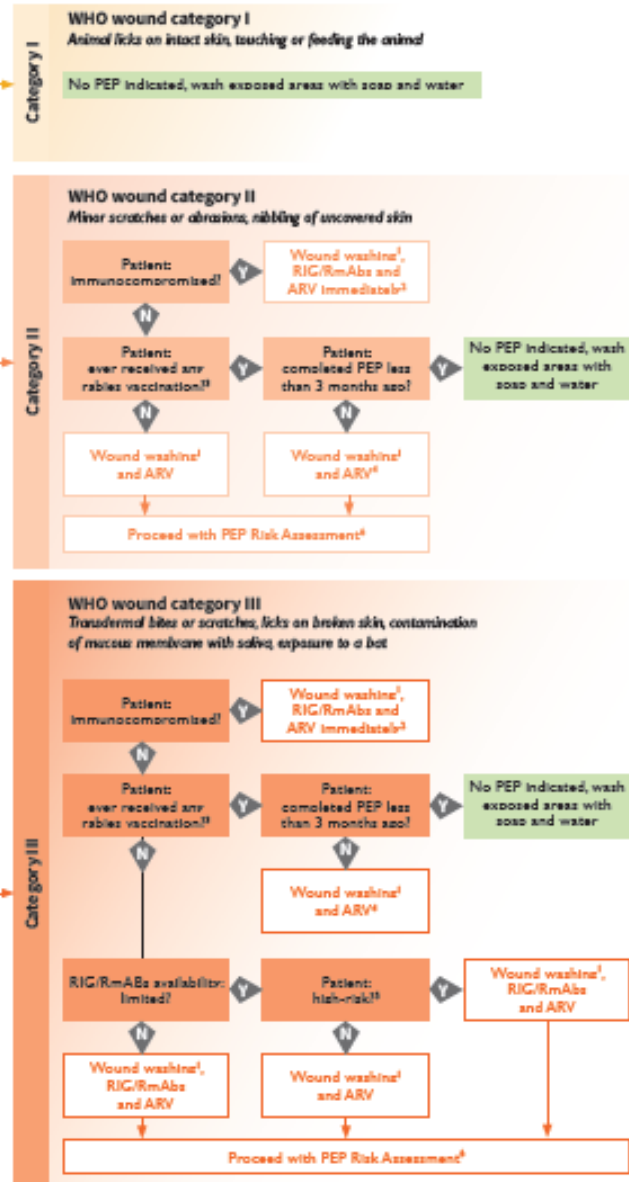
Category I

WHO wound category I
Animal licks on intact skin, touching or feeding the animal

No PEP indicated, wash exposed areas with soap and water

Category II

WHO wound category II
Minor scratches or abrasions, nibbling of uncovered skin

Patient: immunocompromised?

Y

Wound washing¹, RIG/RmAbs and ARV immediately²

N

Patient: ever received any rabies vaccination?³

Y

Patient: completed PEP less than 3 months ago?

Y

No PEP indicated, wash exposed areas with soap and water

N

N

Wound washing¹ and ARV

Wound washing¹ and ARV⁴

Proceed with PEP Risk Assessment⁶

Category III

WHO wound category III
Transdermal bites or scratches, licks on broken skin, contamination of mucous membrane with saliva, exposure to a bat

Patient: immunocompromised?

Y

Wound washing¹, RIG/RmAbs and ARV immediately²

N

Patient: ever received any rabies vaccination?³

Y

Patient: completed PEP less than 3 months ago?

Y

No PEP indicated, wash exposed areas with soap and water

N

N

Wound washing¹ and ARV⁴

RIG/RmABs availability: limited?

Y

Patient: high-risk?⁵

Y

Wound washing¹, RIG/RmAbs and ARV

N

Wound washing¹, RIG/RmAbs and ARV

Wound washing¹ and ARV

Proceed with PEP Risk Assessment⁶